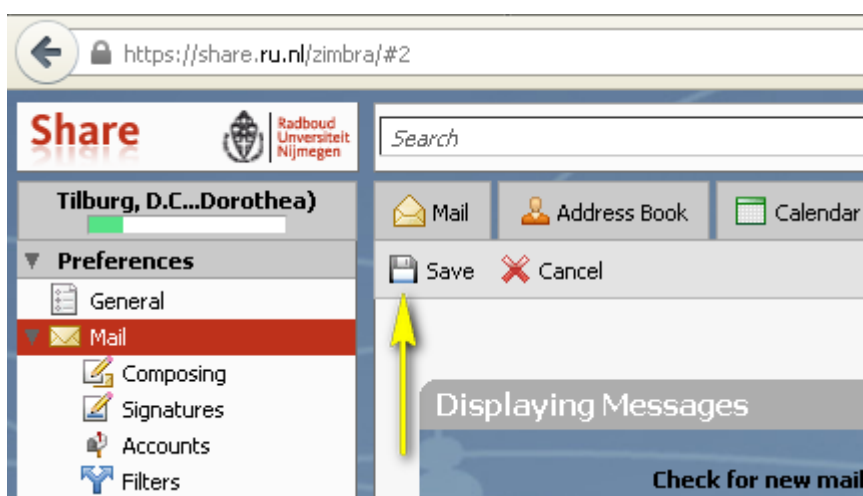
https://share.ru.nl/zimbra/#2

Share

Radboud Universiteit Nijmegen

Search

Tilburg, D.C...Dorothea)

Mail

Address Book

Calendar

Preferences

Save

Cancel

General

Mail

Composing

Signatures

Accounts

Filters

Displaying Messages

Check for new mail